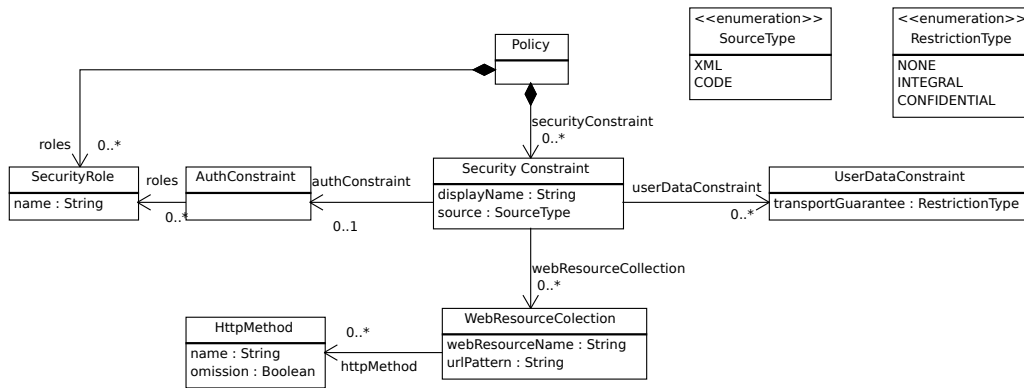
Policy

<<enumeration>>
SourceType
XML
CODE

<<enumeration>>
RestrictionType
NONE
INTEGRAL
CONFIDENTIAL

roles
0..*
securityConstraint
0..*

SecurityRole
name : String

roles
0..*

AuthConstraint

authConstraint
0..1

Security Constraint
displayName : String
source : SourceType

userDataConstraint
0..*

UserDataConstraint
transportGuarantee : RestrictionType

webResourceCollection
0..*

HttpMethod
name : String
omission : Boolean

0..*
httpMethod

WebResourceColection
webResourceName : String
urlPattern : String